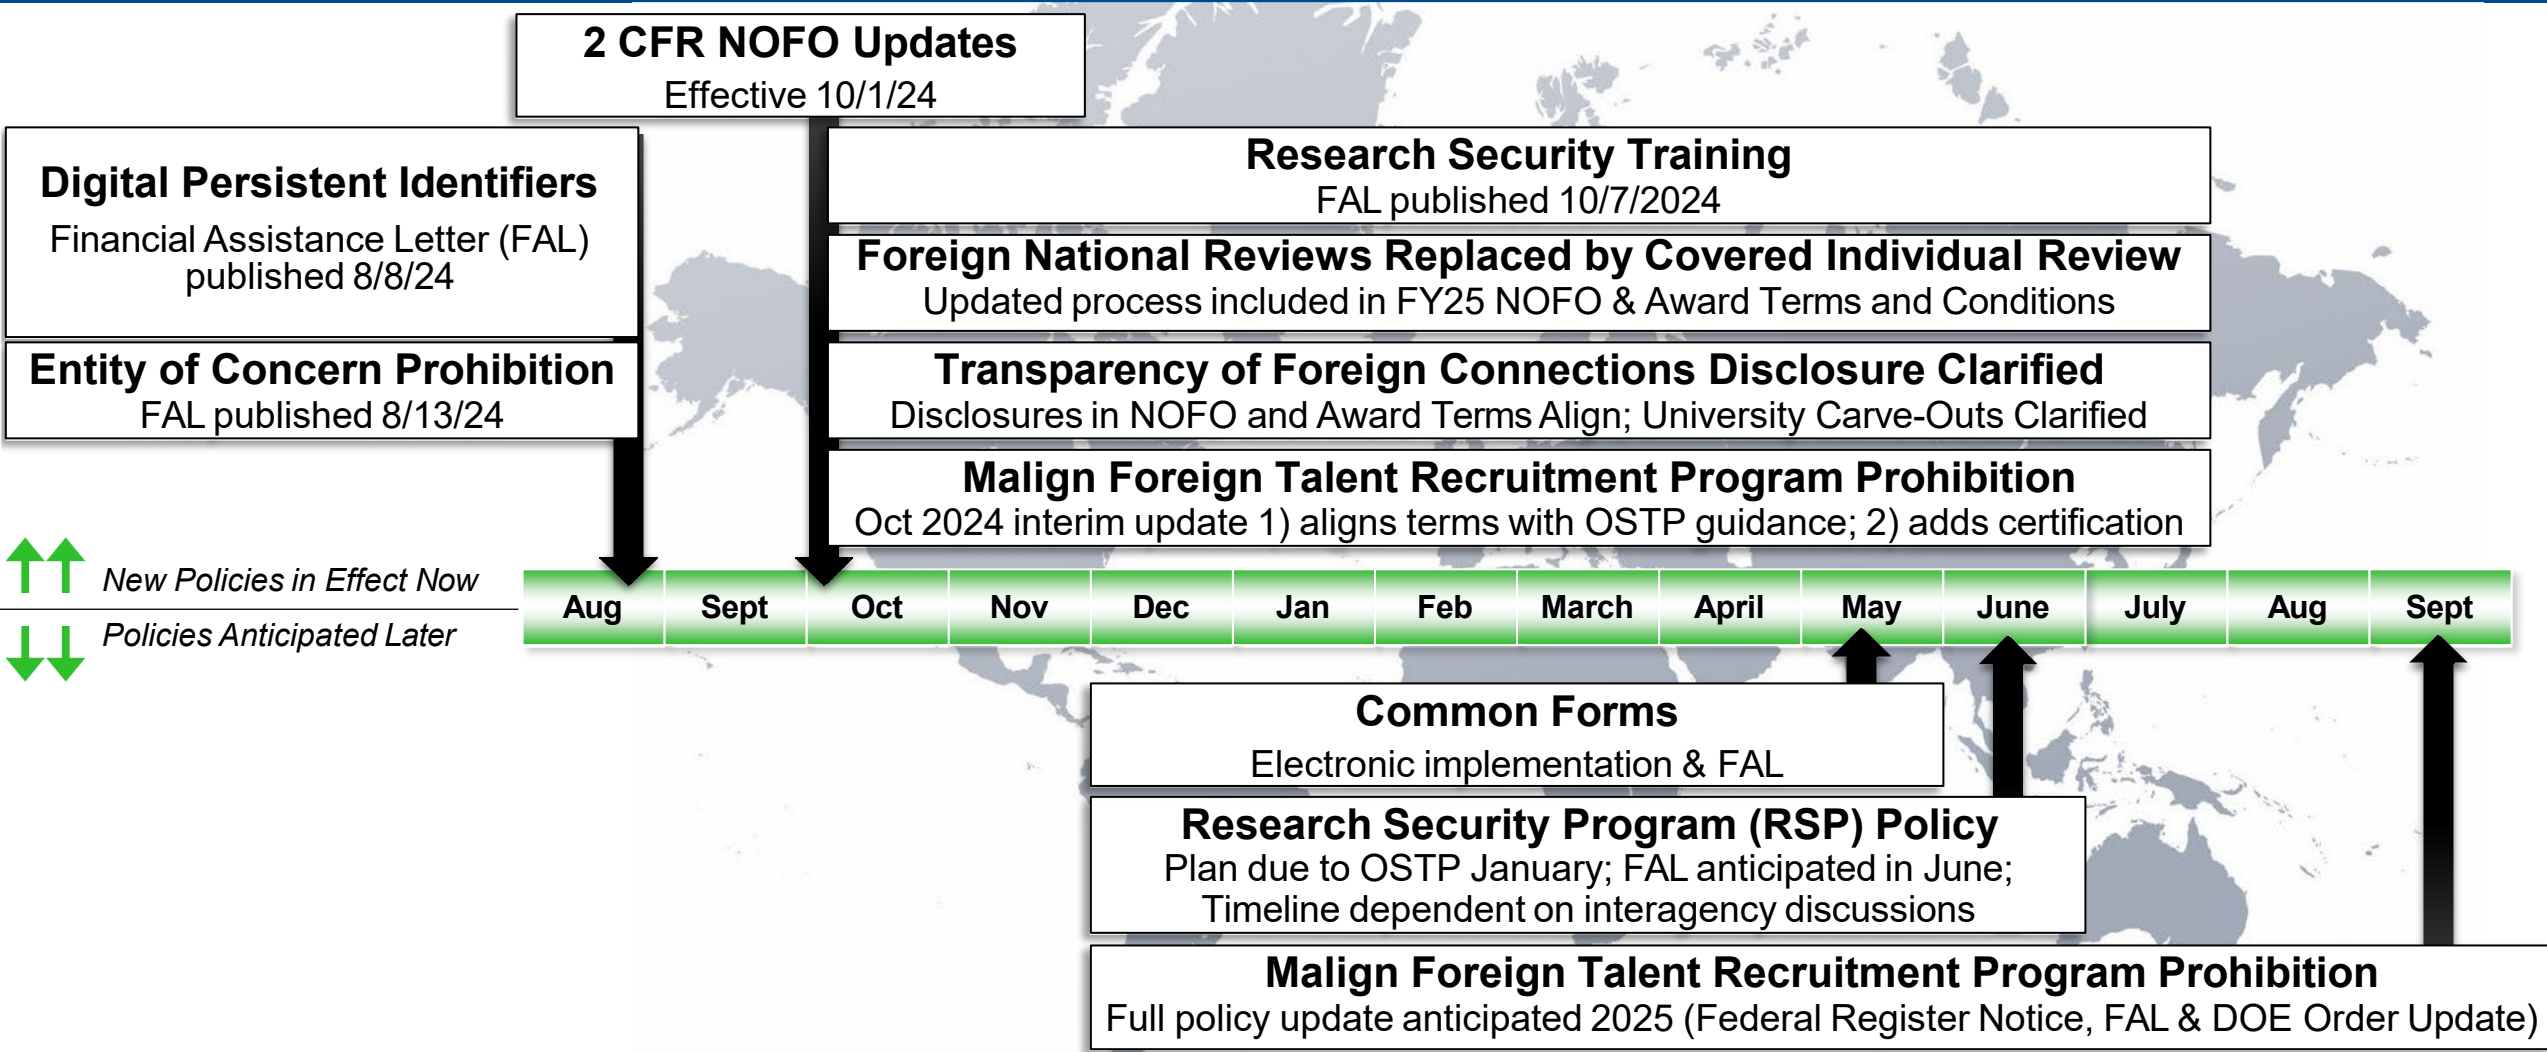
2 CFR NOFO Updates
Effective 10/1/24

Digital Persistent Identifiers
Financial Assistance Letter (FAL) published 8/8/24

Entity of Concern Prohibition
FAL published 8/13/24

Research Security Training
FAL published 10/7/2024

Foreign National Reviews Replaced by Covered Individual Review
Updated process included in FY25 NOFO & Award Terms and Conditions

Transparency of Foreign Connections Disclosure Clarified
Disclosures in NOFO and Award Terms Align; University Carve-Outs Clarified

Malign Foreign Talent Recruitment Program Prohibition
Oct 2024 interim update 1) aligns terms with OSTP guidance; 2) adds certification

New Policies in Effect Now

Policies Anticipated Later

| Aug | Sept | Oct | Nov | Dec | Jan | Feb | March | April | May | June | July | Aug | Sept |
|---|---|---|---|---|---|---|---|---|---|---|---|---|---|

Common Forms
Electronic implementation & FAL

Research Security Program (RSP) Policy
Plan due to OSTP January; FAL anticipated in June; Timeline dependent on interagency discussions

Malign Foreign Talent Recruitment Program Prohibition
Full policy update anticipated 2025 (Federal Register Notice, FAL & DOE Order Update)